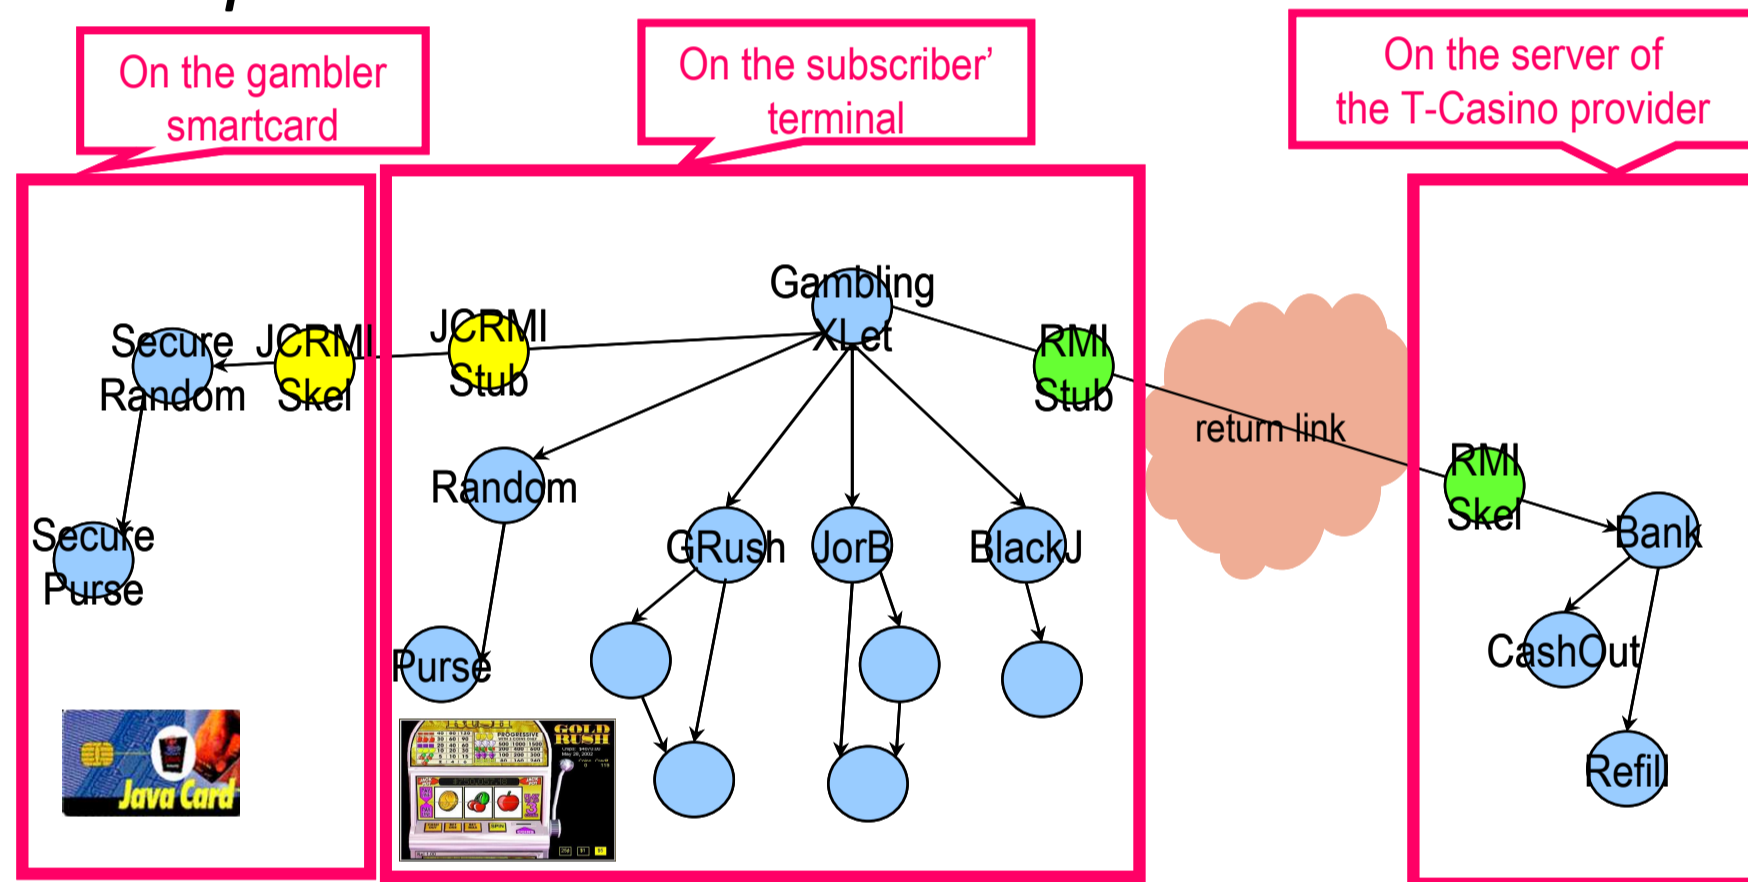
On the gambler smartcard

On the subscriber' terminal

On the server of the T-Casino provider

Secure Random

JCRMI Skel

Secure Purse

Java Card

JCRMI Stub

Gambling XLet

RMI Stub

return link

Random

Purse

GRush

JorB

BlackJ

GOLD RUSH

RMI Skel

Bank

CashOut

Refill